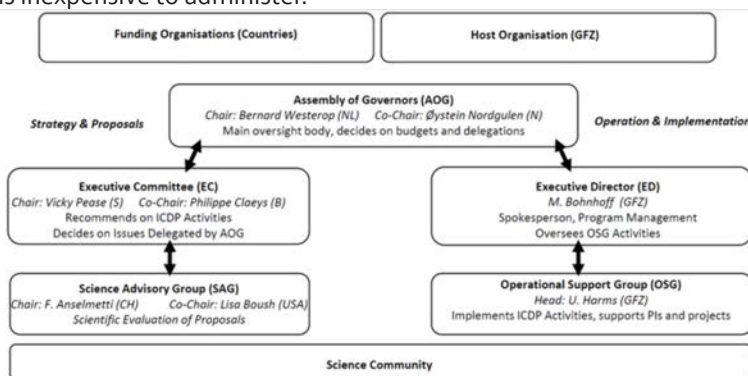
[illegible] inexpensive to administer.

Funding Organisations (Countries)

Host Organisation (GFZ)

Strategy & Proposals

Assembly of Governors (AOG)
Chair: Bernard Westerop (NL) Co-Chair: Øystein Nordgulen (N)
Main oversight body, decides on budgets and delegations

Operation & Implementation

Executive Committee (EC)
Chair: Vicky Pease (S) Co-Chair: Philippe Claeys (B)
Recommends on ICDP Activities
Decides on Issues Delegated by AOG

Executive Director (ED)
M. Bohnhoff (GFZ)
Spokesperson, Program Management
Oversees OSG Activities

Science Advisory Group (SAG)
Chair: F. Anselmetti (CH) Co-Chair: Lisa Boush (USA)
Scientific Evaluation of Proposals

Operational Support Group (OSG)
Head: U. Harms (GFZ)
Implements ICDP Activities, supports PIs and projects

Science Community